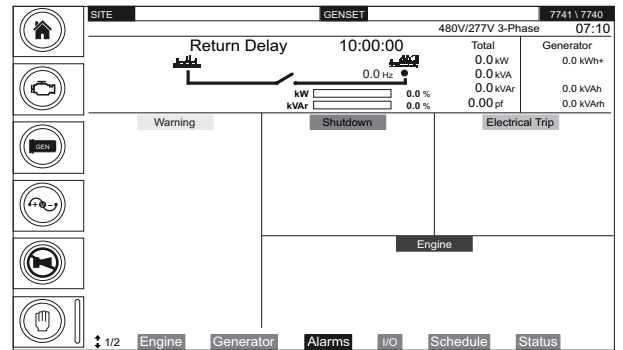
SITE
GENSET
7741 \ 7740
480V/277V 3-Phase
07:10

GEN

Return Delay
10:00:00
0.0 Hz
kW
0.0 %
kVAr
0.0 %

| Total | Generator |
|---|---|
| 0.0 kW | 0.0 kWh+ |
| 0.0 kVA | |
| 0.0 kVAr | 0.0 kVAh |
| 0.00 pf | 0.0 kVArh |

Warning
Shutdown
Electrical Trip
Engine

1/2
Engine
Generator
Alarms
I/O
Schedule
Status